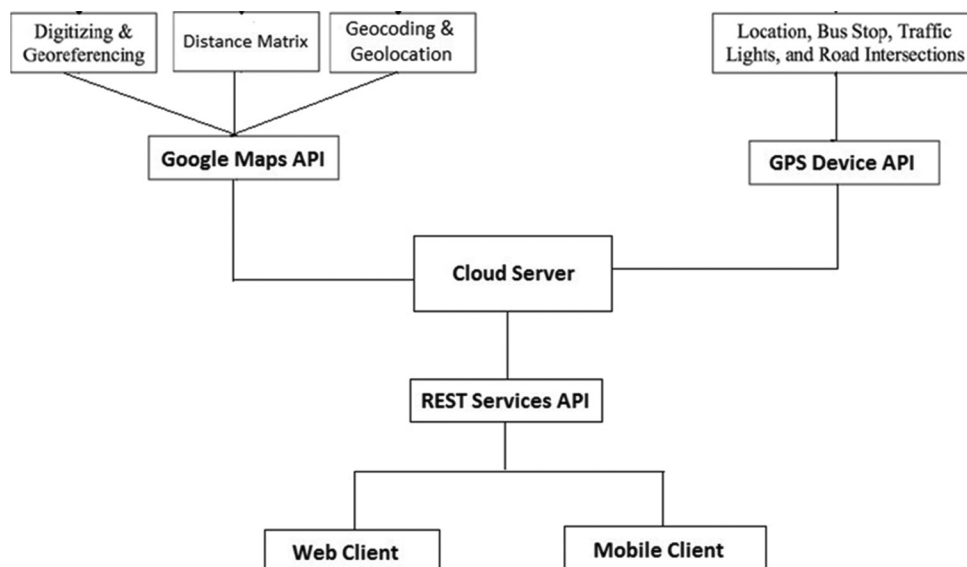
Digitizing & Georeferencing

Distance Matrix

Geocoding & Geolocation

Location, Bus Stop, Traffic Lights, and Road Intersections

Google Maps API

GPS Device API

Cloud Server

REST Services API

Web Client

Mobile Client